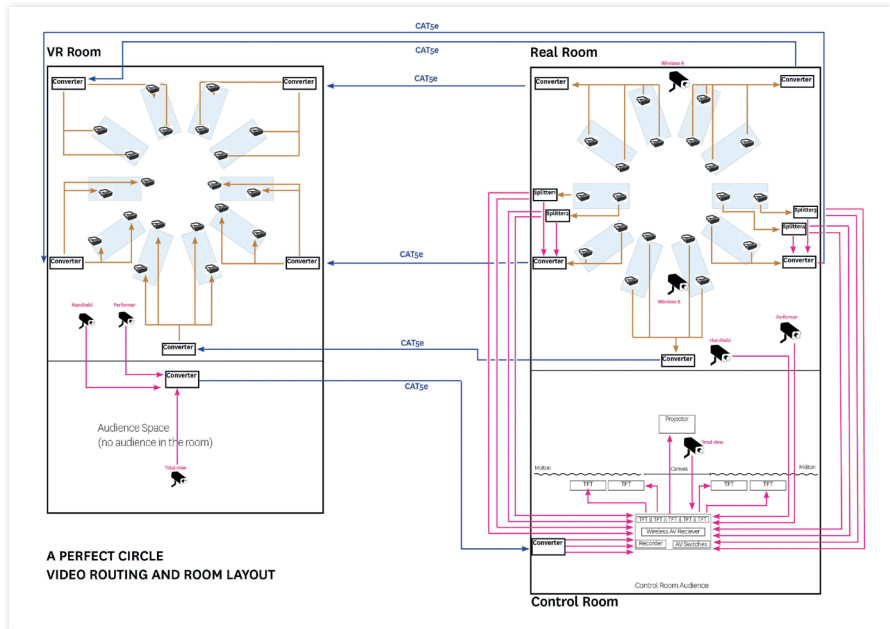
CAT5e
CAT5e
CAT5e
VR Room
Real Room
Converter
Converter
Converter
Converter
Converter
Converter
Converter
Converter
Converter
Converter
Converter
Wireless A
Wireless B
Splitters
Splitters
Splitters
Splitters
CAT5e
CAT5e
CAT5e
Handheld
Performer
Handheld
Performer
Audience Space
(no audience in the room)
Total view
Projector
Total view
Molton
Canvas
Molton
TFT
TFT
TFT
TFT
TFT
TFT
TFT
TFT
TFT
Wireless AV Reciever
Recorder
AV Switches
Control Room Audience
A PERFECT CIRCLE
VIDEO ROUTING AND ROOM LAYOUT
Control Room